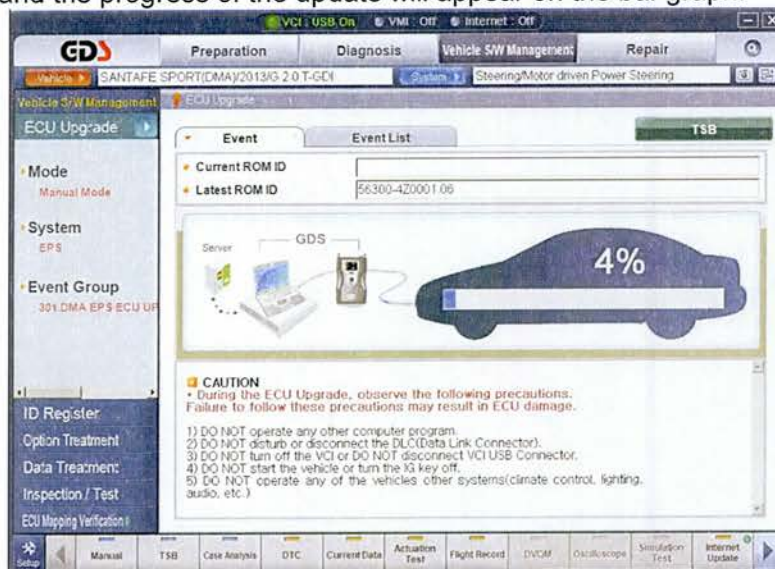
and the progress of the update will appear on the bar gr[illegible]

VCI : USB On  VMI : Off  Internet : Off

GDS  Preparation  Diagnosis  Vehicle S/W Management  Repair

Vehicle  SANTAFE SPORT(DMA)/2013/G 2.0 T-GDI  System  Steering/Motor driven Power Steering

Vehicle S/W Management  ECU Upgrade

ECU Upgrade

Mode
Manual Mode

System
EPS

Event Group
301.DMA EPS ECU UP

ID Register
Option Treatment
Data Treatment
Inspection / Test
ECU Mapping Verification

Event  Event List  TSB

Current ROM ID
Latest ROM ID  56300-4Z0001.06

Server  GDS

4%

CAUTION
• During the ECU Upgrade, observe the following precautions. Failure to follow these precautions may result in ECU damage.

1) DO NOT operate any other computer program.
2) DO NOT disturb or disconnect the DLC(Data Link Connector).
3) DO NOT turn off the VCI or DO NOT disconnect VCI USB Connector.
4) DO NOT start the vehicle or turn the IG key off.
5) DO NOT operate any of the vehicles other systems(climate control, lighting, audio, etc.)

Setup  Manual  TSB  Case Analysis  DTC  Current Data  Actuation Test  Flight Record  DVOM  Oscilloscope  Simulation Test  Internet Update